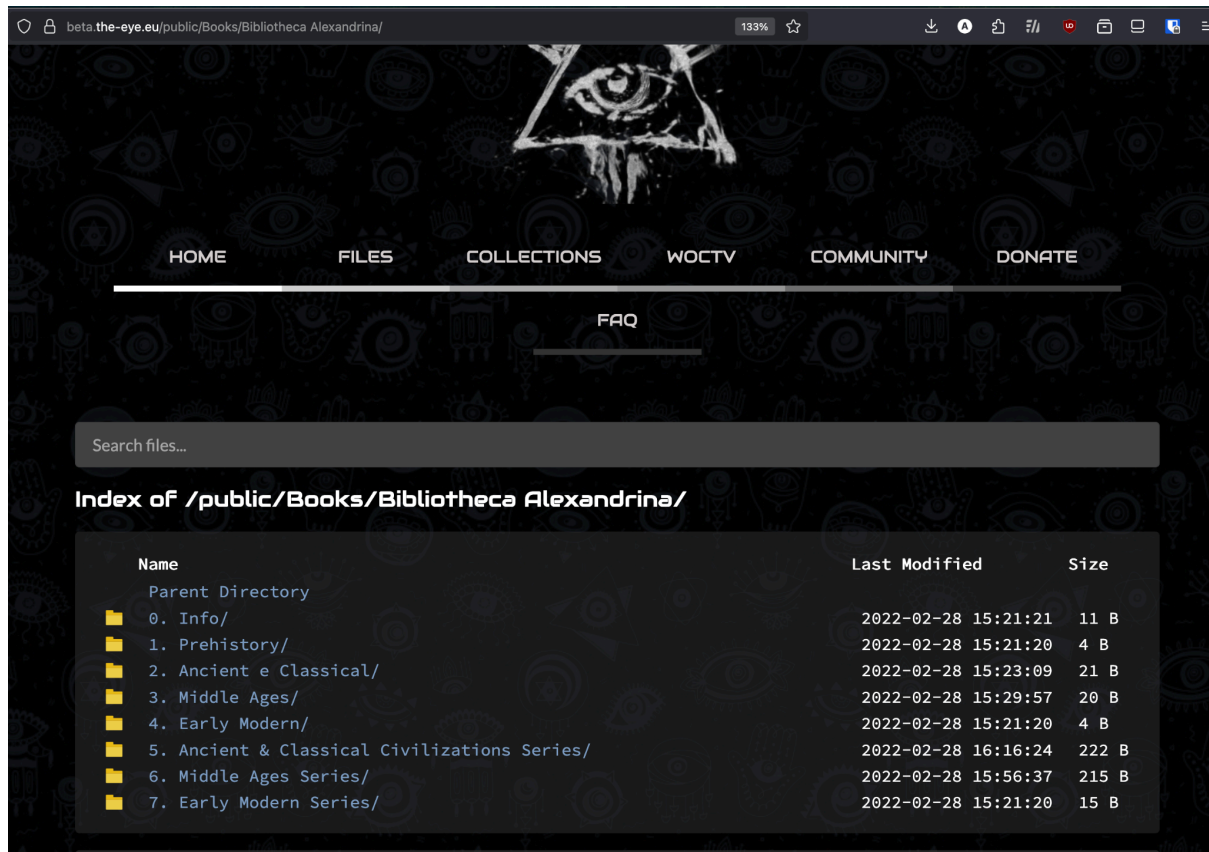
beta.the-eye.eu/public/Books/Bibliotheca Alexandrina/

133%

HOME FILES COLLECTIONS WOCTV COMMUNITY DONATE

FAQ

Search files...

Index of /public/Books/Bibliotheca Alexandrina/

| Name | Last Modified | Size |
|---|---|---|
| Parent Directory | | |
| 0. Info/ | 2022-02-28 15:21:21 | 11 B |
| 1. Prehistory/ | 2022-02-28 15:21:20 | 4 B |
| 2. Ancient e Classical/ | 2022-02-28 15:23:09 | 21 B |
| 3. Middle Ages/ | 2022-02-28 15:29:57 | 20 B |
| 4. Early Modern/ | 2022-02-28 15:21:20 | 4 B |
| 5. Ancient & Classical Civilizations Series/ | 2022-02-28 16:16:24 | 222 B |
| 6. Middle Ages Series/ | 2022-02-28 15:56:37 | 215 B |
| 7. Early Modern Series/ | 2022-02-28 15:21:20 | 15 B |